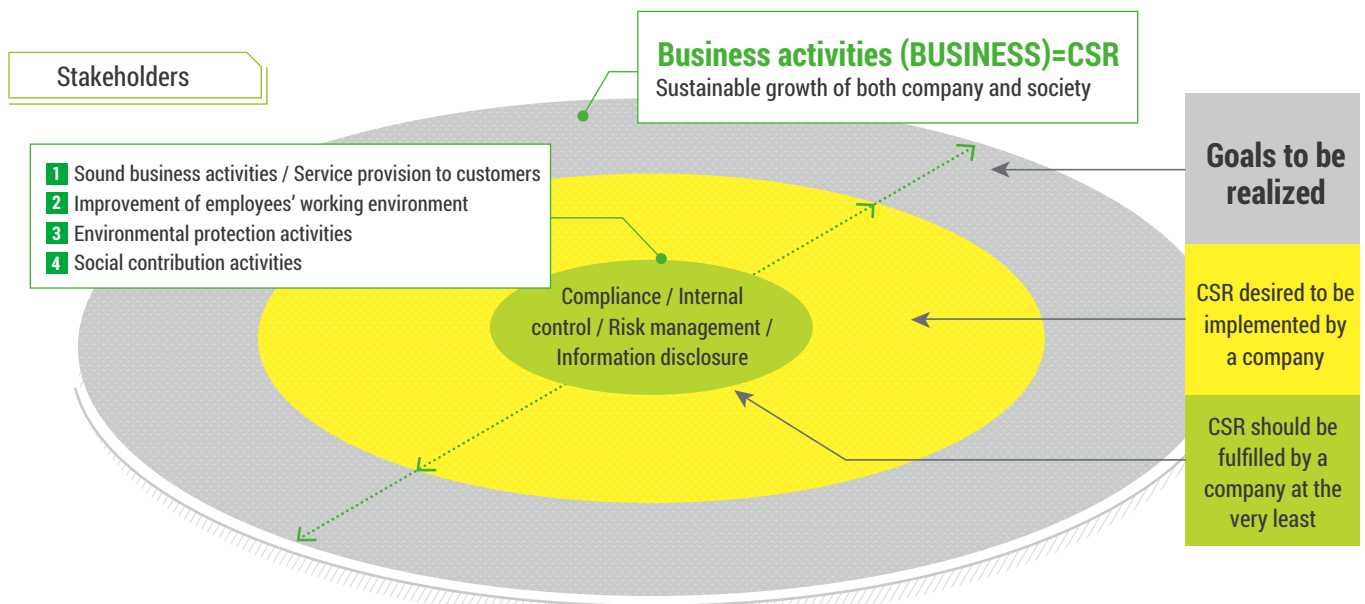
Stakeholders

Business activities (BUSINESS)=CSR
Sustainable growth of both company and society

1 Sound business activities / Service provision to customers
2 Improvement of employees' working environment
3 Environmental protection activities
4 Social contribution activities

Compliance / Internal control / Risk management / Information disclosure

Goals to be realized

CSR desired to be implemented by a company

CSR should be fulfilled by a company at the very least